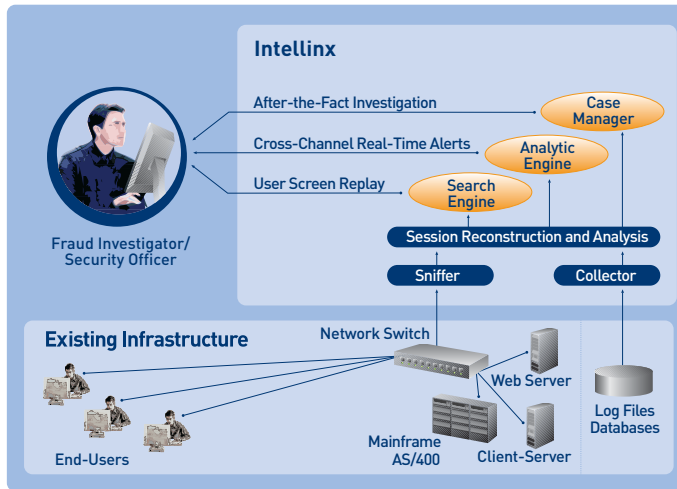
Intellinx

After-the-Fact Investigation

Cross-Channel Real-Time Alerts

User Screen Replay

Case Manager

Analytic Engine

Search Engine

Session Reconstruction and Analysis

Sniffer

Collector

Fraud Investigator/ Security Officer

Existing Infrastructure

Network Switch

Web Server

Mainframe AS/400

Client-Server

Log Files Databases

End-Users